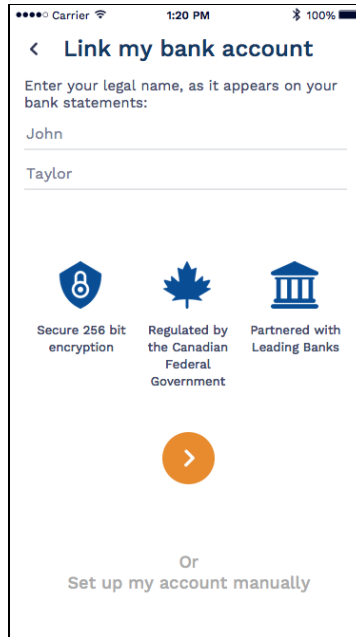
Carrier 1:20 PM 100%

< Link my bank account

Enter your legal name, as it appears on your bank statements:

John

Taylor

Secure 256 bit encryption

Regulated by the Canadian Federal Government

Partnered with Leading Banks

>

Or
Set up my account manually